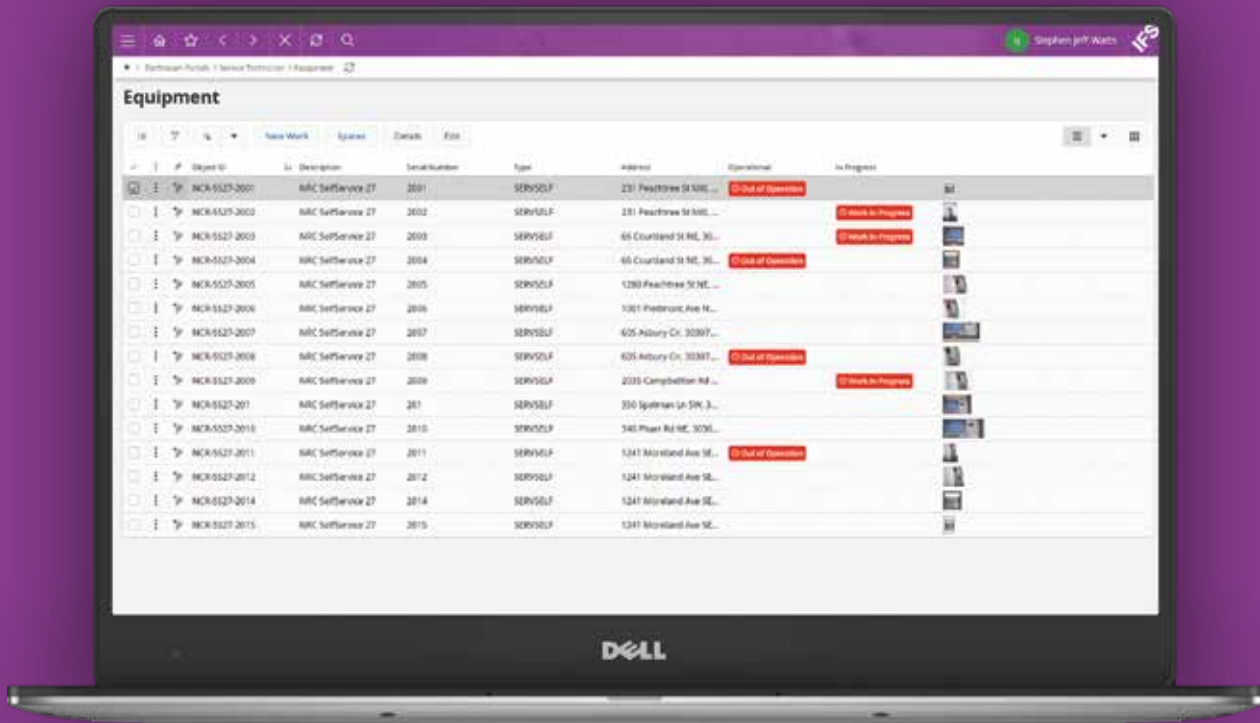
Stephen Jeff Watts

IFS

Equipment

New Work Spares Details Edit

| Object ID | Description | Serial Number | Type | Address | Operational | In Progress |
|---|---|---|---|---|---|---|
| NCR-5527-2001 | NRC SelfService 27 | 2001 | SERVSELF | 231 Peachtree St NW, ... | Out of Operation | |
| NCR-5527-2002 | NRC SelfService 27 | 2002 | SERVSELF | 231 Peachtree St NW, ... | | Work In Progress |
| NCR-5527-2003 | NRC SelfService 27 | 2003 | SERVSELF | 65 Courtland St NE, 30... | | Work In Progress |
| NCR-5527-2004 | NRC SelfService 27 | 2004 | SERVSELF | 65 Courtland St NE, 30... | Out of Operation | |
| NCR-5527-2005 | NRC SelfService 27 | 2005 | SERVSELF | 1280 Peachtree St NE, ... | | |
| NCR-5527-2006 | NRC SelfService 27 | 2006 | SERVSELF | 1301 Piedmont Ave N... | | |
| NCR-5527-2007 | NRC SelfService 27 | 2007 | SERVSELF | 605 Asbury Cir, 30307... | | |
| NCR-5527-2008 | NRC SelfService 27 | 2008 | SERVSELF | 605 Asbury Cir, 30307... | Out of Operation | |
| NCR-5527-2009 | NRC SelfService 27 | 2009 | SERVSELF | 2035 Campbellton Rd ... | | Work In Progress |
| NCR-5527-201 | NRC SelfService 27 | 201 | SERVSELF | 350 Spelman Ln SW, 3... | | |
| NCR-5527-2010 | NRC SelfService 27 | 2010 | SERVSELF | 540 Pharr Rd NE, 3030... | | |
| NCR-5527-2011 | NRC SelfService 27 | 2011 | SERVSELF | 1241 Moreland Ave SE... | Out of Operation | |
| NCR-5527-2012 | NRC SelfService 27 | 2012 | SERVSELF | 1241 Moreland Ave SE... | | |
| NCR-5527-2014 | NRC SelfService 27 | 2014 | SERVSELF | 1241 Moreland Ave SE... | | |
| NCR-5527-2015 | NRC SelfService 27 | 2015 | SERVSELF | 1241 Moreland Ave SE... | | |

DELL